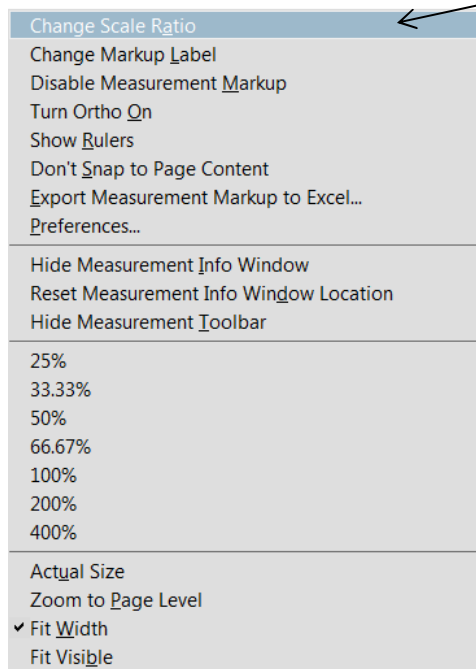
Change Scale Ratio
Change Markup Label
Disable Measurement Markup
Turn Ortho On
Show Rulers
Don't Snap to Page Content
Export Measurement Markup to Excel...
Preferences...

Hide Measurement Info Window
Reset Measurement Info Window Location
Hide Measurement Toolbar

25%
33.33%
50%
66.67%
100%
200%
400%

Actual Size
Zoom to Page Level
✔ Fit Width
Fit Visible